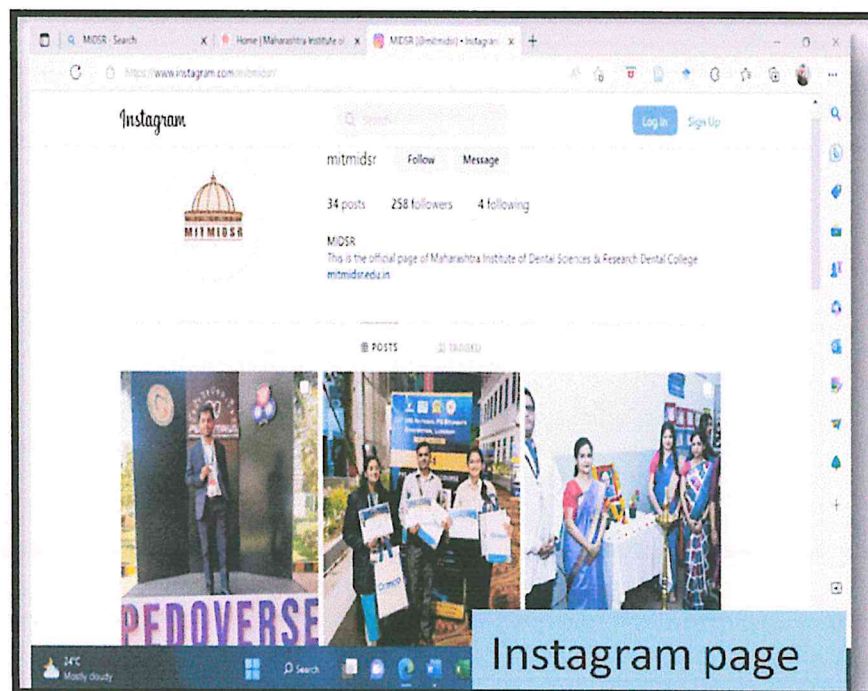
MIDSR - Search
Home | Maharashtra Institute of
MIDSR (@mitmidsr) • Instagram
https://www.instagram.com/mitmidsr/

Instagram
Search
Log In
Sign Up

MITMIDSR

mitmidsr
Follow
Message

34 posts
258 followers
4 following

MIDSR
This is the official page of Maharashtra Institute of Dental Sciences & Research Dental College
mitmidsr.edu.in

POSTS
TAGGED

PEDOVERSE

24°C
Mostly cloudy
Search

Instagram page